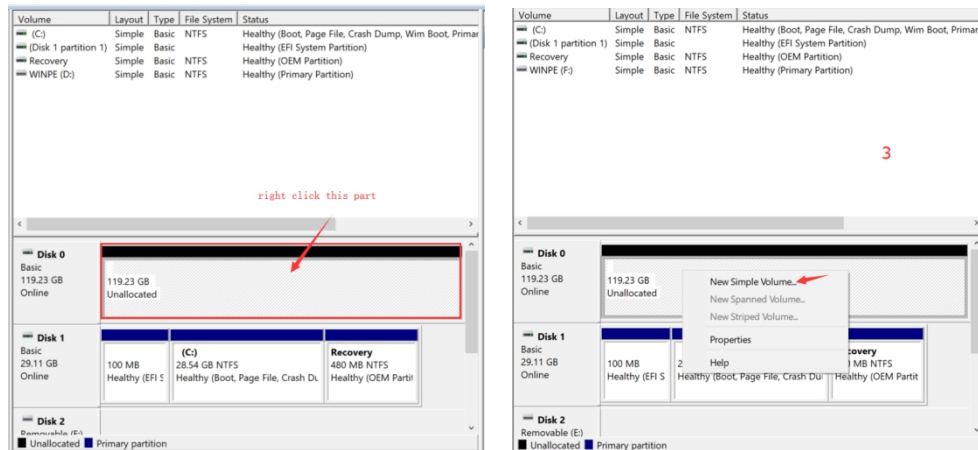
| Volume | Layout | Type | File System | Status |
|---|---|---|---|---|
| (C:) | Simple | Basic | NTFS | Healthy (Boot, Page File, Crash Dump, Wim Boot, Primar |
| (Disk 1 partition 1) | Simple | Basic | | Healthy (EFI System Partition) |
| Recovery | Simple | Basic | NTFS | Healthy (OEM Partition) |
| WINPE (D:) | Simple | Basic | NTFS | Healthy (Primary Partition) |

right click this part

Disk 0
Basic
119.23 GB
Online

119.23 GB
Unallocated

Disk 1
Basic
29.11 GB
Online

100 MB
Healthy (EFI S

(C:)
28.54 GB NTFS
Healthy (Boot, Page File, Crash Du

Recovery
480 MB NTFS
Healthy (OEM Partit

Disk 2
Removable (E:)

Unallocated Primary partition

| Volume | Layout | Type | File System | Status |
|---|---|---|---|---|
| (C:) | Simple | Basic | NTFS | Healthy (Boot, Page File, Crash Dump, Wim Boot, Prim |
| (Disk 1 partition 1) | Simple | Basic | | Healthy (EFI System Partition) |
| Recovery | Simple | Basic | NTFS | Healthy (OEM Partition) |
| WINPE (F:) | Simple | Basic | NTFS | Healthy (Primary Partition) |

3

Disk 0
Basic
119.23 GB
Online

119.23 GB
Unallocated

New Simple Volume...
New Spanned Volume...
New Striped Volume...
Properties
Help

Disk 1
Basic
29.11 GB
Online

100 MB
Healthy (EFI S

2
Healthy (Boot, Page File, Crash Du

covery
) MB NTFS
Healthy (OEM Partit

Disk 2
Removable (E:)

Unallocated Primary partition